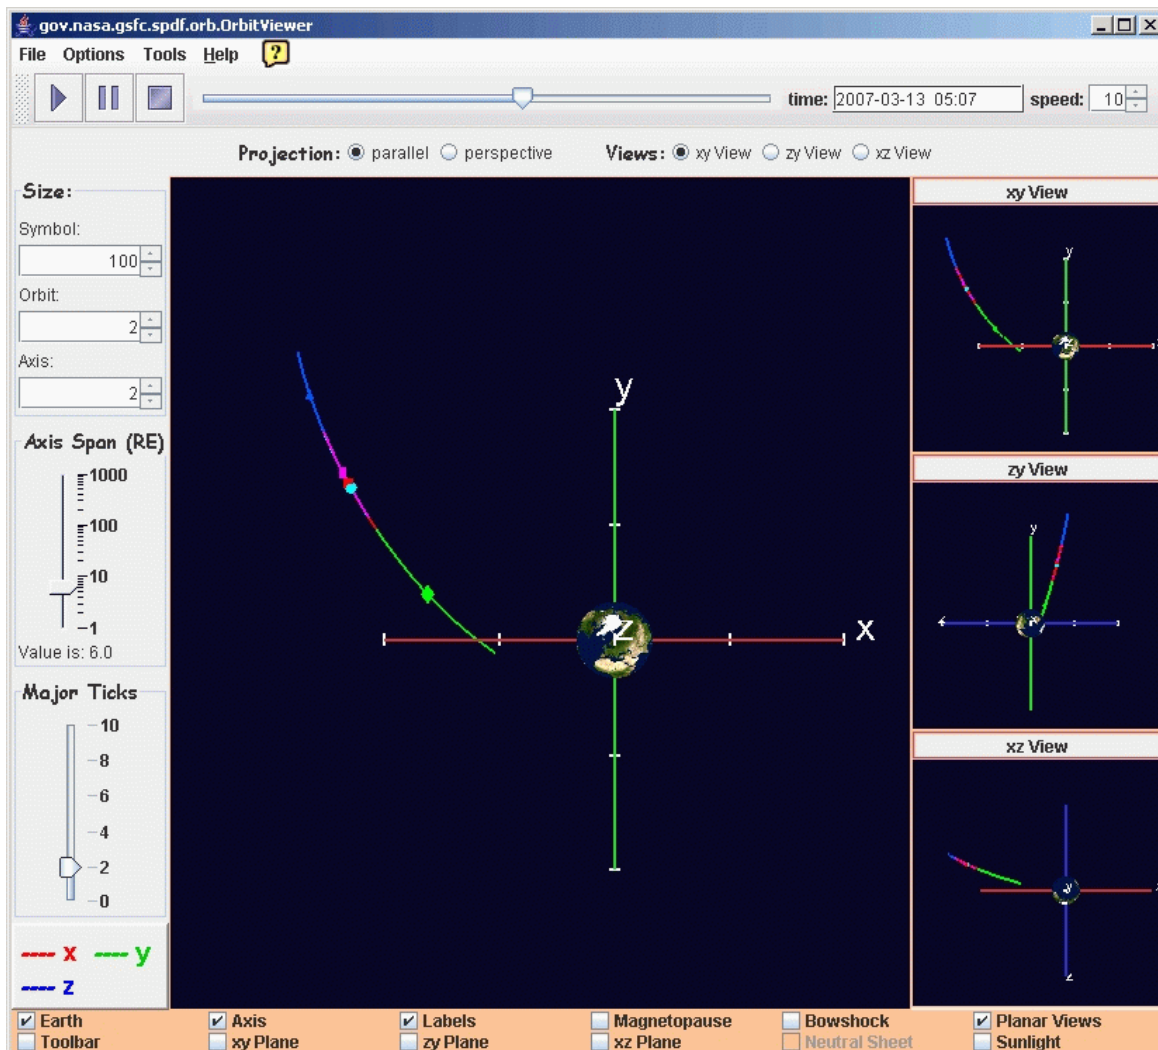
gov.nasa.gsfc.spdf.orb.OrbitViewer

File Options Tools Help ?

time: 2007-03-13 05:07 speed: 10

Projection: parallel perspective Views: xy View zy View xz View

Size:
Symbol:
100
Orbit:
2
Axis:
2

Axis Span (RE)
1000
100
10
1
Value is: 6.0

Major Ticks
10
8
6
4
2
0

x y
z

y
x
z

xy View
y

zy View
y

xz View
z

Earth
Toolbar
Axis
xy Plane
Labels
zy Plane
Magnetopause
xz Plane
Bowshock
Neutral Sheet
Planar Views
Sunlight